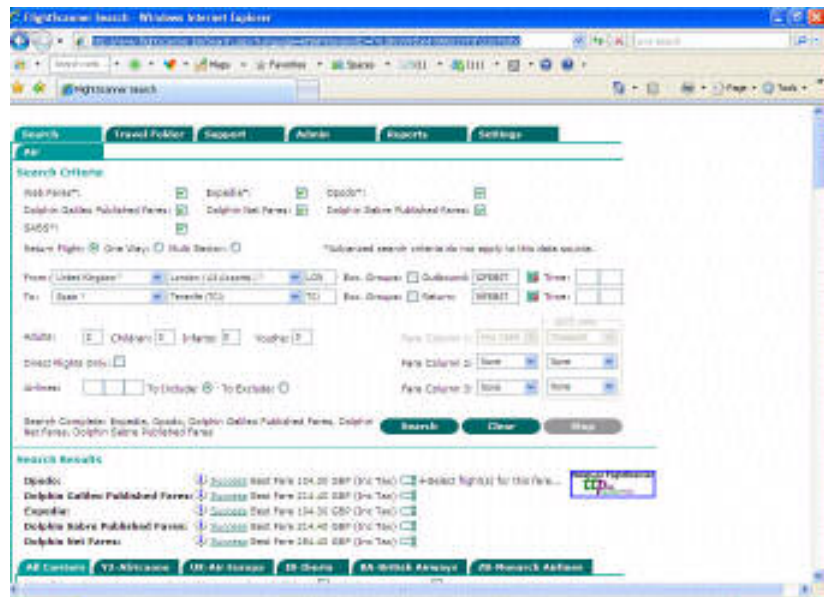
Flightscanner Search - Windows Internet Explorer

Flightscanner Search

Search | Travel Folder | Support | Admin | Reports | Settings

Air

Search Criteria

Web Fares*: Expedia*: Opodo*:

Dolphin Galileo Published Fares: Dolphin Net Fares: Dolphin Sabre Published Fares:

SABS*:

Return Flight: One Way: Multi Sector:

*Advanced search criteria do not apply to this data source.

From: United Kingdom London (All Airports) LON Dox. Groups: Outbound: Time:

To: Spain Tenerife (TCI) TCI Dox. Groups: Return: Time:

Adults: 2 Children: 0 Infants: 0 Youths: 0

Direct Flights Only:

Airlines: To Include To Exclude

Fare Column 2: None None

Fare Column 3: None None

Search Complete: Expedia, Opodo, Dolphin Galileo Published Fares, Dolphin Net Fares, Dolphin Sabre Published Fares

Search | Clear | Stop

Search Results

Opodo: Success Best Fare 104.20 GBP (Inc Tax) <-select flight(s) for this fare...

Dolphin Galileo Published Fares: Success Best Fare 214.40 GBP (Inc Tax)

Expedia: Success Best Fare 134.30 GBP (Inc Tax)

Dolphin Sabre Published Fares: Success Best Fare 214.40 GBP (Inc Tax)

Dolphin Net Fares: Success Best Fare 284.40 GBP (Inc Tax)

All Carriers | YJ-Africaone | UX-Air Europa | IB-Iberia | BA-British Airways | ZB-Monarch Airlines